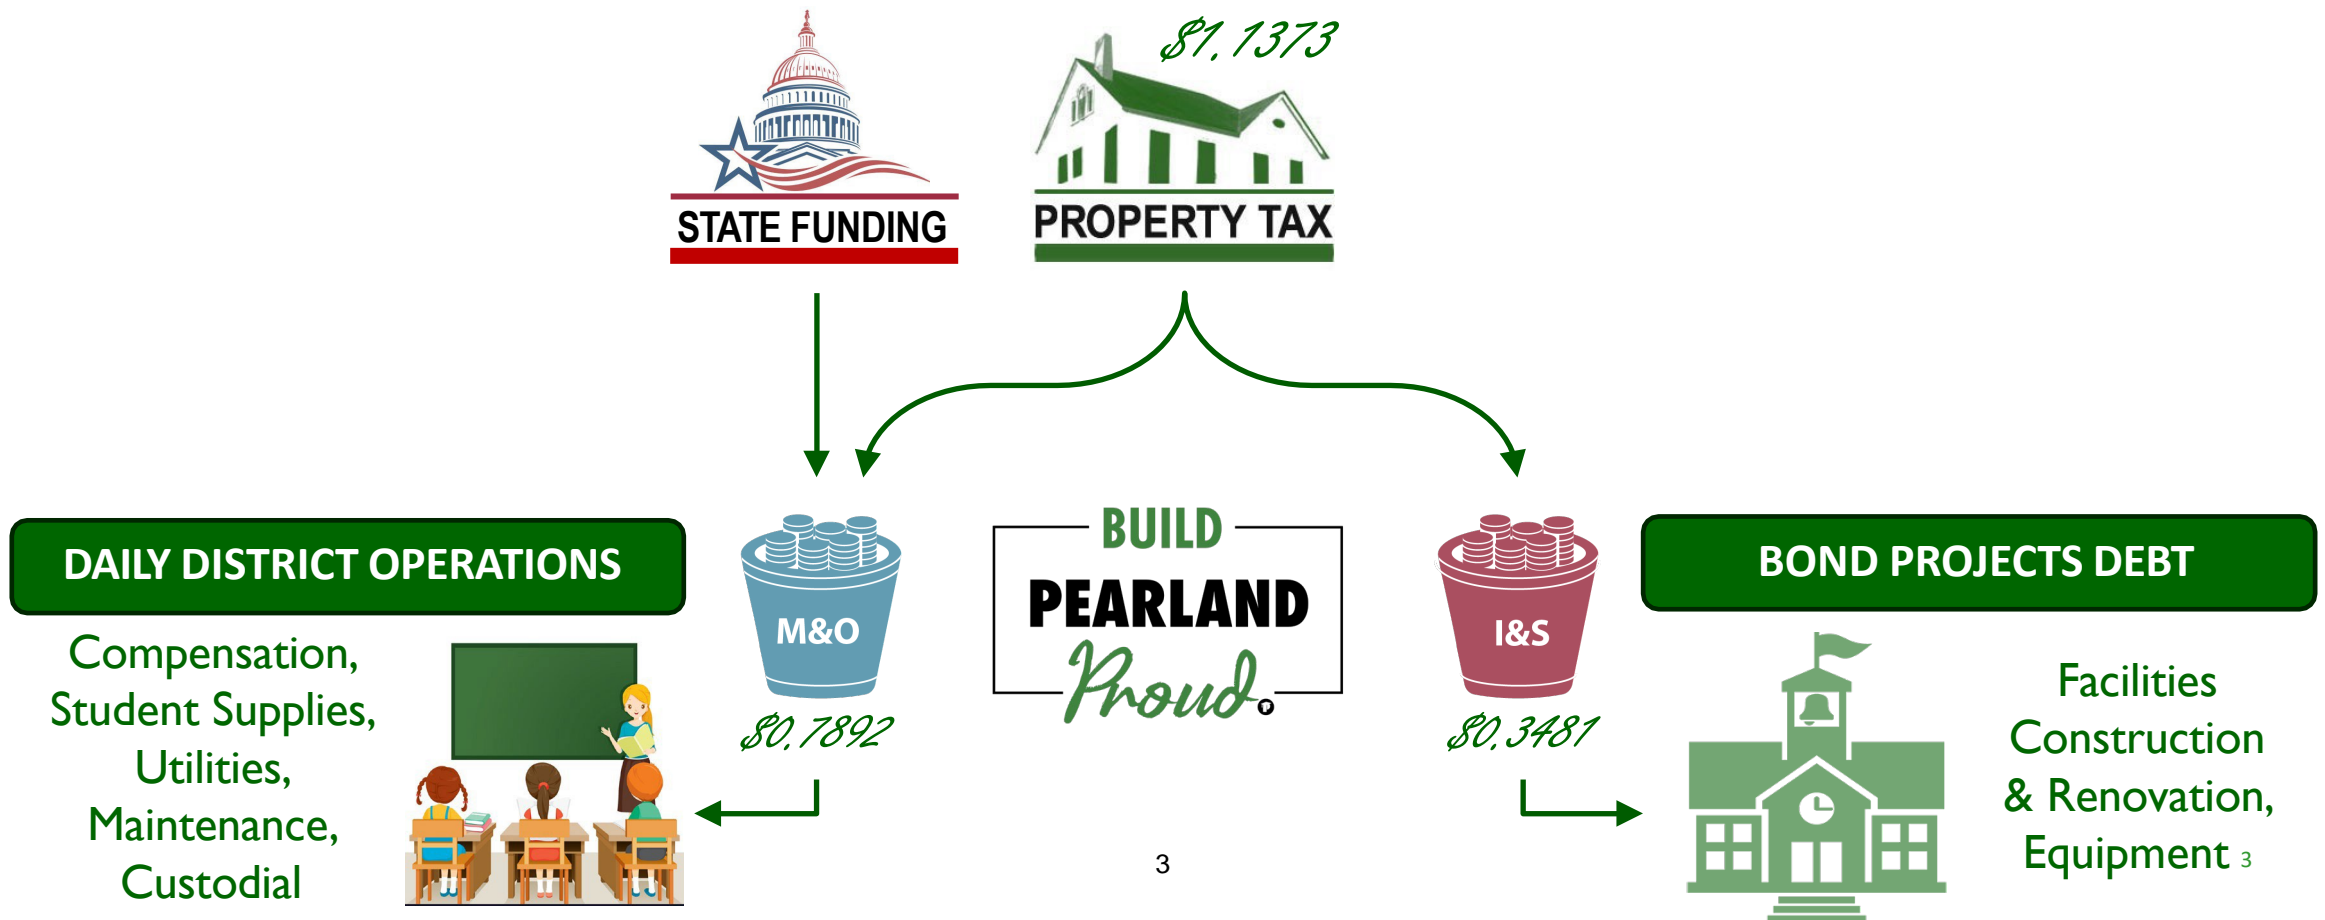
$1.1373

STATE FUNDING

PROPERTY TAX

DAILY DISTRICT OPERATIONS

Compensation, Student Supplies, Utilities, Maintenance, Custodial

M&O

$0.7892

BUILD PEARLAND Proud

I&S

$0.3481

BOND PROJECTS DEBT

Facilities Construction & Renovation, Equipment 3

3